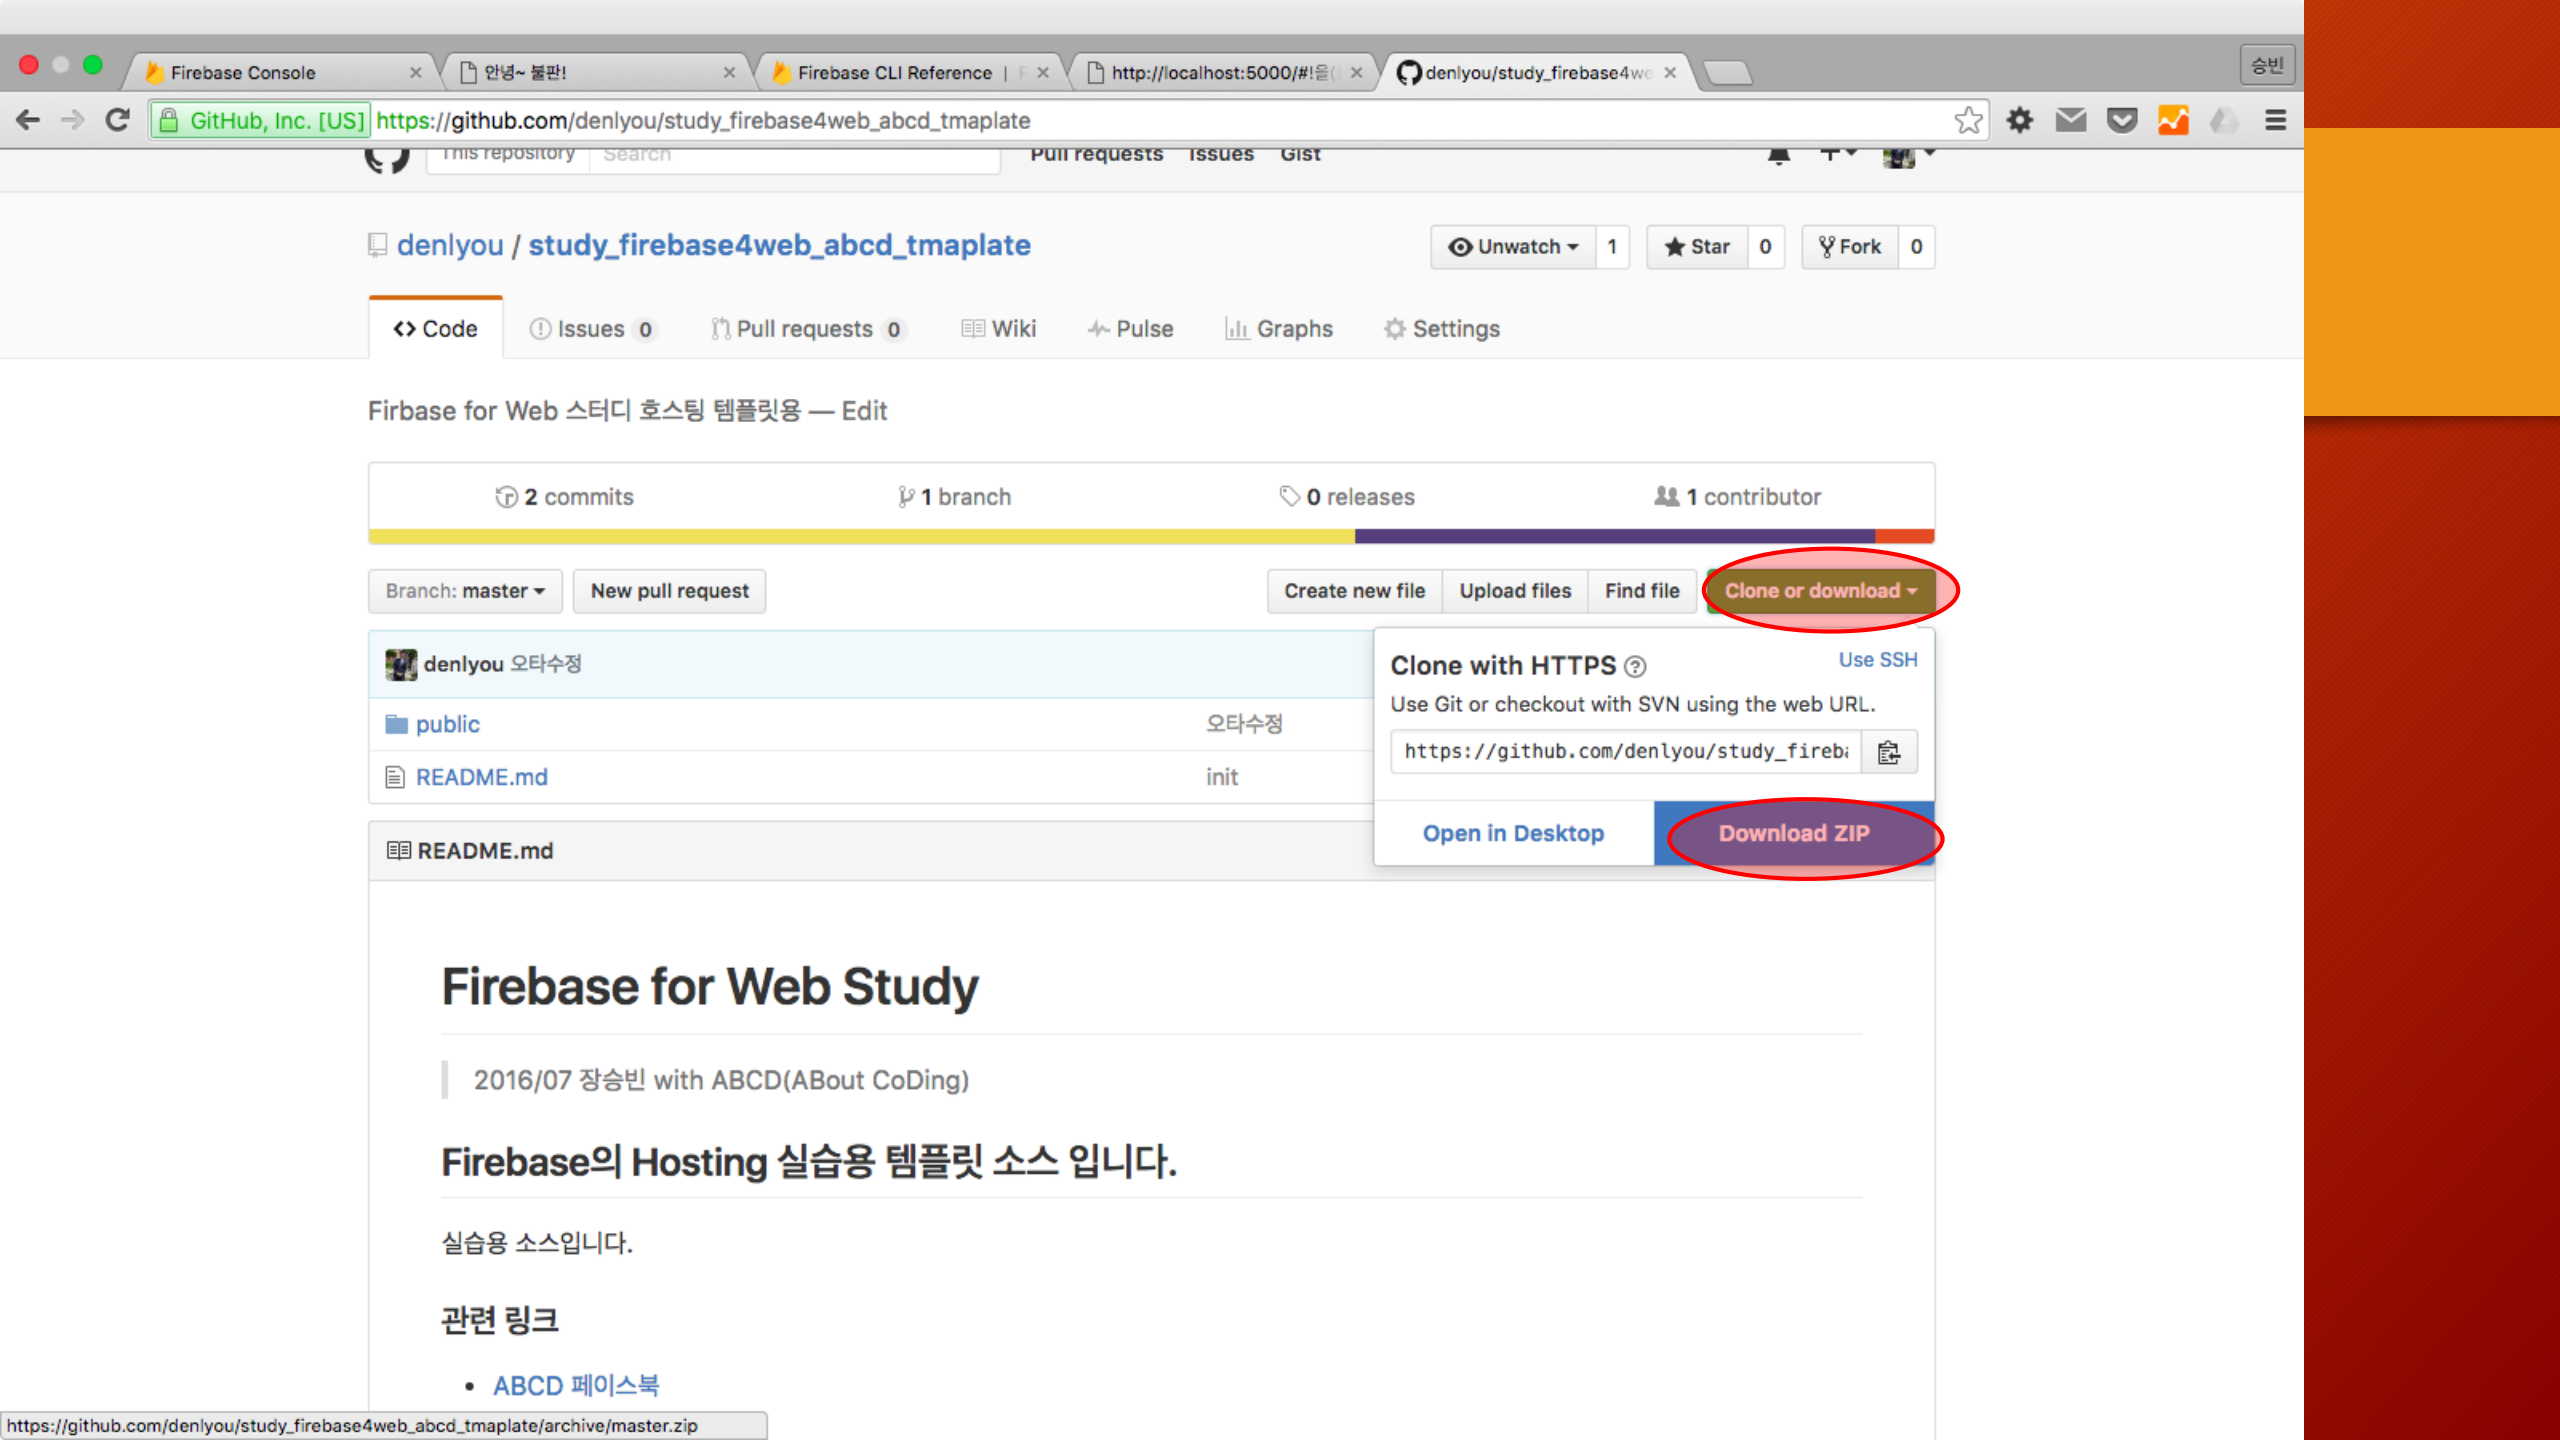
Firebase Console ×
안녕~ 불판! ×
Firebase CLI Reference | F ×
http://localhost:5000/#!음( ×
denlyou/study_firebase4we ×
승빈

GitHub, Inc. [US] https://github.com/denlyou/study_firebase4web_abcd_tmaplate

This repository Search Pull requests Issues Gist

denlyou / study_firebase4web_abcd_tmaplate

Unwatch 1 Star 0 Fork 0

Code Issues 0 Pull requests 0 Wiki Pulse Graphs Settings

Firbase for Web 스터디 호스팅 템플릿용 — Edit

2 commits 1 branch 0 releases 1 contributor

Branch: master New pull request Create new file Upload files Find file Clone or download

denlyou 오타수정

public 오타수정

README.md init

Clone with HTTPS Use SSH

Use Git or checkout with SVN using the web URL.

https://github.com/denlyou/study_fireb

Open in Desktop Download ZIP

README.md

Firebase for Web Study

2016/07 장승빈 with ABCD(ABout CoDing)

Firebase의 Hosting 실습용 템플릿 소스 입니다.

실습용 소스입니다.

관련 링크

• ABCD 페이스북

https://github.com/denlyou/study_firebase4web_abcd_tmaplate/archive/master.zip